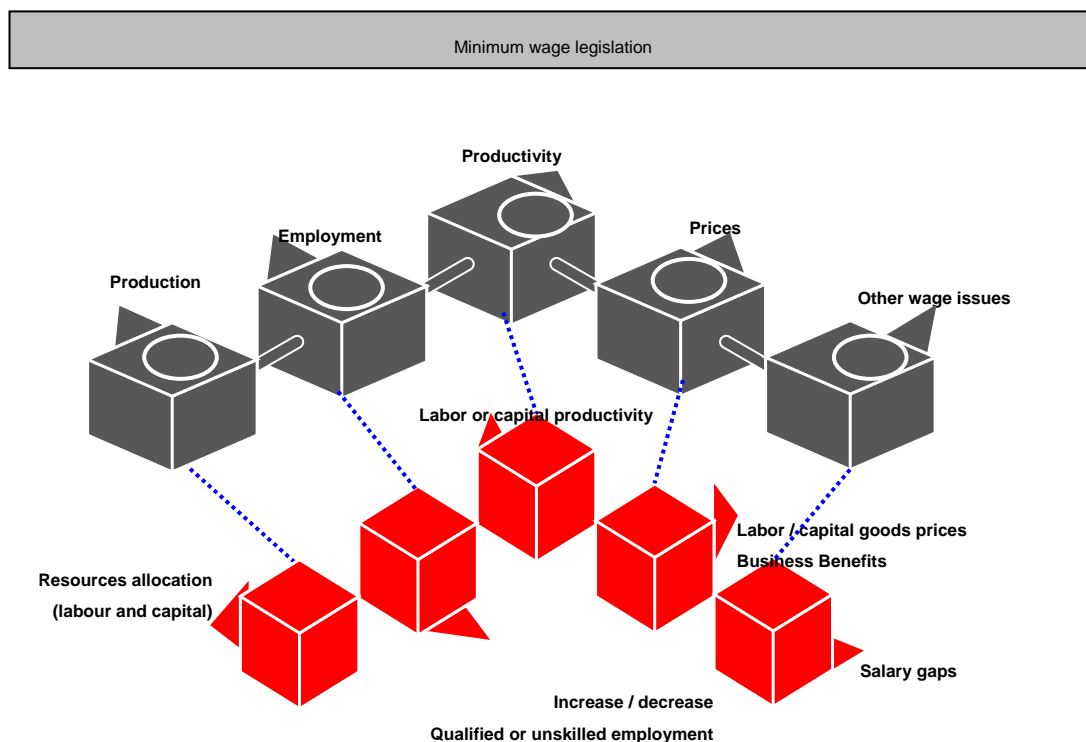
Minimum wage legislation

Productivity

Employment

Prices

Production

Other wage issues

Labor or capital productivity

Labor / capital goods prices

Business Benefits

Resources allocation
(labour and capital)

Salary gaps

Increase / decrease

Qualified or unskilled employment